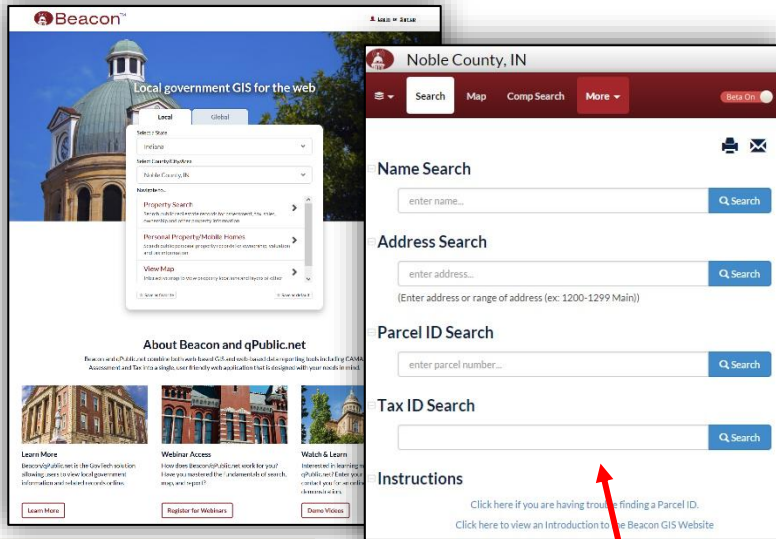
Beacon™

Login or Register

Local government GIS for the web

Local | Global

Select a State

Indiana

Select County/City/Area

Noble County, IN

Navigate to...

Property Search
Search public records by owner, parcel number, ownership and other property information

Personal Property/Mobile Homes
Search public personal property records for assessment, valuation and tax information

View Map
Interactive map to view property locations and layers of other

About Beacon and qPublic.net

Beacon and qPublic.net combine both web-based GIS and web-based data reporting tools including CAMA, Assessment and Tax into a single, user friendly web application that is designed with your needs in mind.

Learn More
Beacon/qPublic.net is the GovTech solution allowing users to view local government information and related records online.

Learn More

Webinar Access
How does Beacon/qPublic.net work for you? Have you mastered the fundamentals of search, map, and report?

Register for Webinars

Watch & Learn
Interested in learning m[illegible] qPublic.net? Enter you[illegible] contact you for an onli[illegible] demonstration.

Demo Videos

Noble County, IN

Search | Map | Comp Search | More ▾ | Beta On

Name Search

enter name...

Search

Address Search

enter address...

Search

(Enter address or range of address (ex: 1200-1299 Main))

Parcel ID Search

enter parcel number...

Search

Tax ID Search

Search

Instructions

Click here if you are having trou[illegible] finding a Parcel ID.

Click here to view an Introduction to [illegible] Beacon GIS Website